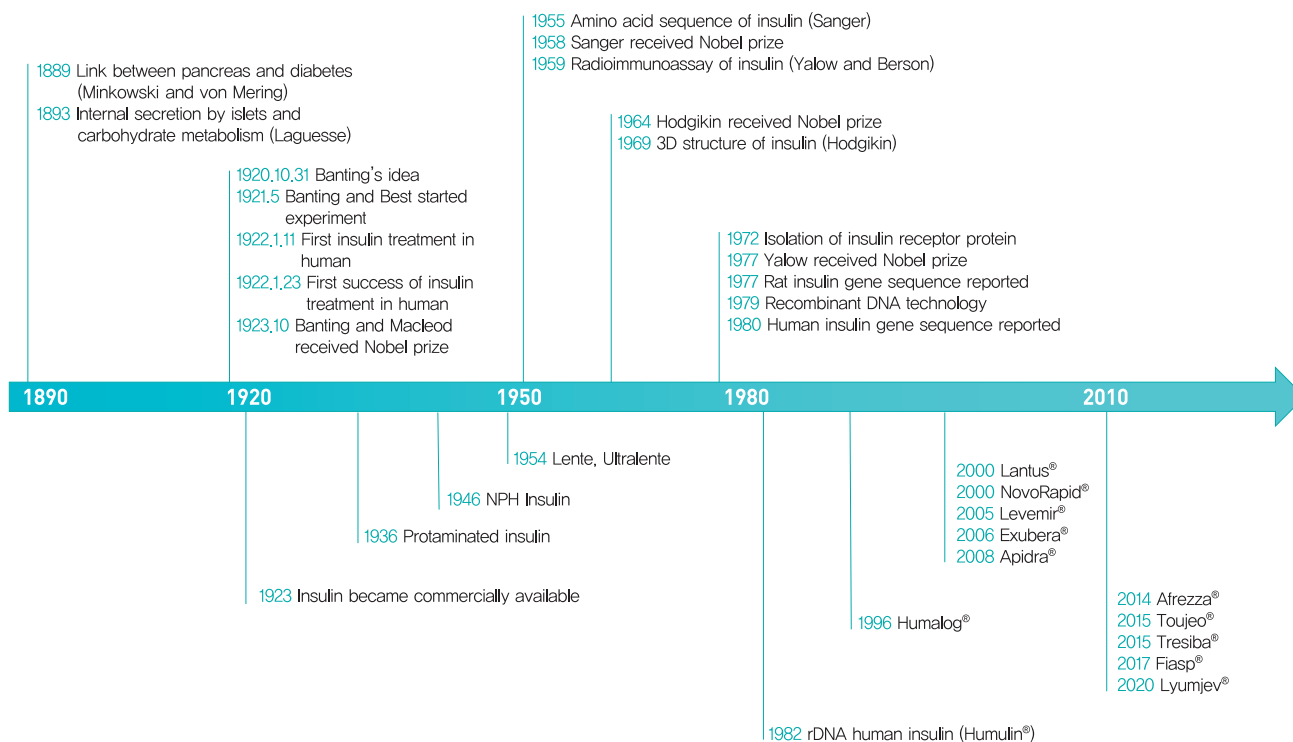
1889 Link between pancreas and diabetes (Minkowski and von Mering)
1893 Internal secretion by islets and carbohydrate metabolism (Laguesse)

1920.10.31 Banting's idea
1921.5 Banting and Best started experiment
1922.1.11 First insulin treatment in human
1922.1.23 First success of insulin treatment in human
1923.10 Banting and Macleod received Nobel prize

1955 Amino acid sequence of insulin (Sanger)
1958 Sanger received Nobel prize
1959 Radioimmunoassay of insulin (Yalow and Berson)

1964 Hodgikin received Nobel prize
1969 3D structure of insulin (Hodgikin)

1972 Isolation of insulin receptor protein
1977 Yalow received Nobel prize
1977 Rat insulin gene sequence reported
1979 Recombinant DNA technology
1980 Human insulin gene sequence reported

1890
1920
1950
1980
2010

1954 Lente, Ultralente
1946 NPH Insulin
1936 Protaminated insulin
1923 Insulin became commercially available

2000 Lantus®
2000 NovoRapid®
2005 Levemir®
2006 Exubera®
2008 Apidra®

1996 Humalog®

2014 Afrezza®
2015 Toujeo®
2015 Tresiba®
2017 Fiasp®
2020 Lyumjev®

1982 rDNA human insulin (Humulin®)